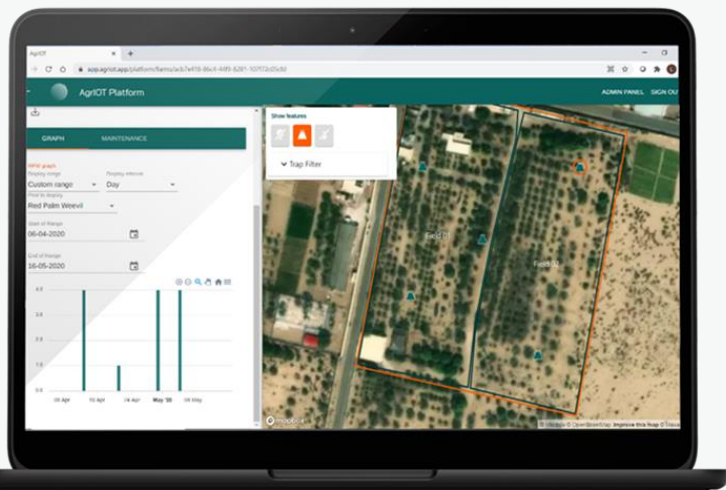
AgriOT
app.agriot.app/platform/farms/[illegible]

AgriOT Platform
ADMIN PANEL SIGN OU

GRAPH MAINTENANCE

RPW graph
Display range
Custom range
Display interval
Day
Pest to display
Red Palm Weevil
Start of Range
06-04-2020
End of Range
16-05-2020

08 Apr
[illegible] Apr
24 Apr
May '20
08 May

Show features
Trap Filter

Field 01
Field 02

© Mapbox © OpenStreetMap Improve this map © Maxar